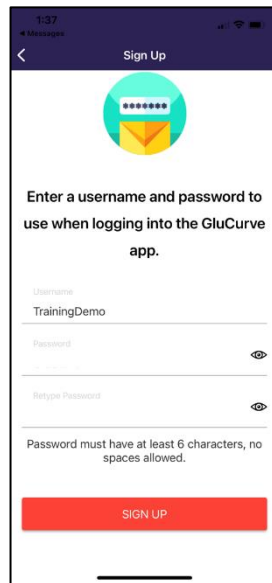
1:37
◀ Messages

Sign Up

Enter a username and password to use when logging into the GluCurve app.

Username
TrainingDemo

Password

Retype Password

Password must have at least 6 characters, no spaces allowed.

SIGN UP